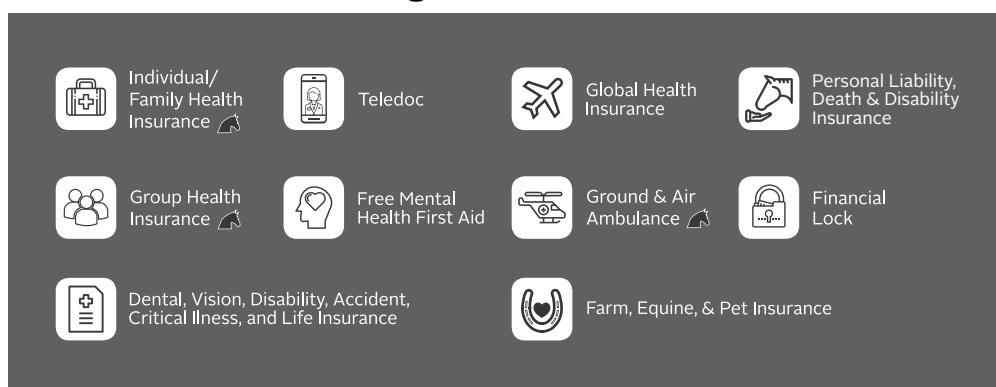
Individual/ Family Health Insurance

Teledoc

Global Health Insurance

Personal Liability, Death & Disability Insurance

Group Health Insurance

Free Mental Health First Aid

Ground & Air Ambulance

Financial Lock

Dental, Vision, Disability, Accident, Critical Ilness, and Life Insurance

Farm, Equine, & Pet Insurance